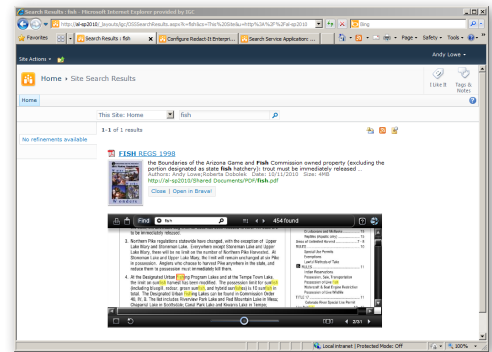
Search Results : fish - Microsoft Internet Explorer provided by IGC

http://sp2010/_layouts/igc/2010SearchResults.aspx?k=fish&cs=This%20Site&u=http%3A%2F%2Fsp-sp2010

Bing

Favorites | Search Results : fish | Configure Redirect-It Enterpri... | Search Service Application: ...

Page ▾ Safety ▾ Tools ▾

Site Actions ▾

Andy Lowe ▾

Home › Site Search Results

I Like It | Tags & Notes

Home

This Site: Home | fish

1-1 of 1 results

No refinements available

FISH REGS 1998

the Boundaries of the Arizona Game and Fish Commission owned property (excluding the portion designated as state fish hatchery): trout must be immediately released ...
Authors: Andy Lowe;Roberta Dobeles Date: 10/11/2010 Size: 4MB
http://sp2010/Shared Documents/PDF/fish.pdf
Close | Open in Brava!

Find fish 454 found

to be immediately released.

3. Northern Pike regulations statewide have changed, with the exception of Upper Lake Mary and Stoneman Lake. Everywhere except Stoneman Lake and Upper Lake Mary, there will be no limit on the number of Northern Pike harvested. At Stoneman Lake and Upper Lake Mary, the limit will remain unchanged at one Pike in possession. Anglers who choose to harvest Pike anywhere in the state, and reduce them in possession must immediately kill them.

4. At the Designated Urban Fishing Program Lakes and at the Tempe Town Lake, the limit on sunfish harvest has been modified. The possession limit for sunfish (including bluegill, redear, green sunfish, and hybrid sunfishes) is 10 sunfish in total. The Designated Urban Fishing Lakes can be found in Government Order 40, R. 3. The list includes Riverview Park Lake and Red Mountain Lake in Mesa; Chaparral Lake in Scottsdale; Cortez Park Lake and Kiwanis Lake in Tempe;

Arizona
Fishing
Regulations

Limits and Waters ... 10
Reptiles (Aquatic, etc) ...
Areas of Unlimited Harvest ... 7 - 8
WATERS ... 10
Special Use Permits
Exemptions
List of Historical of Tabs
RULES ... 11
Lawful Requirements
Possession, Size, Transportation
Possession of Live Fish
Possession of Live Wildlife
TITLE 17 ... 11
Colorado River Special Use Permit

2/201

Local intranet | Protected Mode: Off | 100%